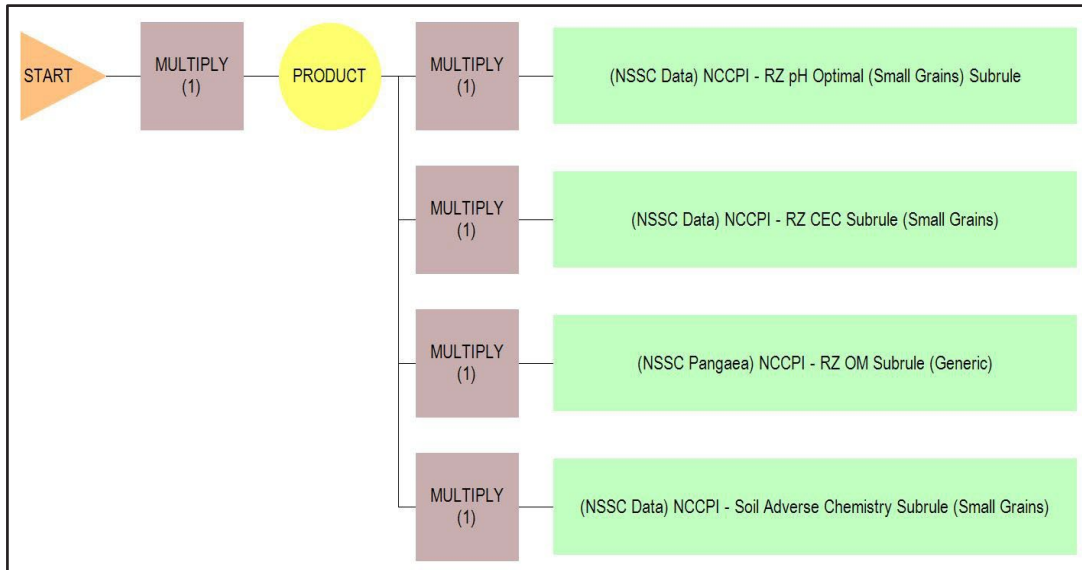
START

MULTIPLY
(1)

PRODUCT

MULTIPLY
(1)

(NSSC Data) NCCPI - RZ pH Optimal (Small Grains) Subrule

MULTIPLY
(1)

(NSSC Data) NCCPI - RZ CEC Subrule (Small Grains)

MULTIPLY
(1)

(NSSC Pangaea) NCCPI - RZ OM Subrule (Generic)

MULTIPLY
(1)

(NSSC Data) NCCPI - Soil Adverse Chemistry Subrule (Small Grains)